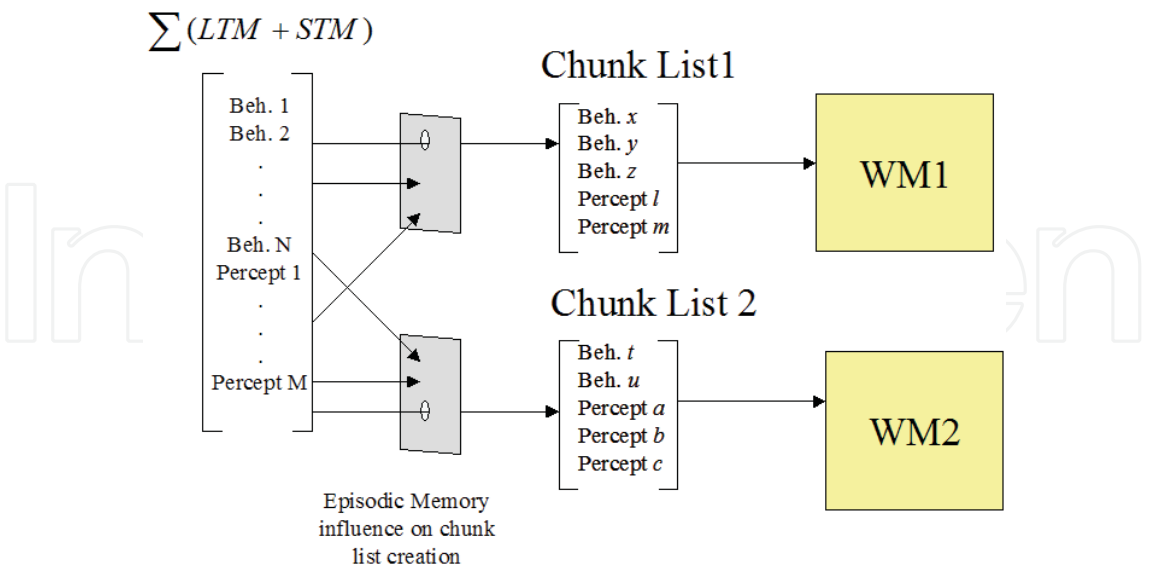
$\sum(LTM + STM)$

Beh. 1
Beh. 2
.
.
.
Beh. N
Percept 1
.
.
.
Percept M

Chunk List1

Beh. $x$
Beh. $y$
Beh. $z$
Percept $l$
Percept $m$

WM1

Chunk List 2

Beh. $t$
Beh. $u$
Percept $a$
Percept $b$
Percept $c$

WM2

Episodic Memory influence on chunk list creation